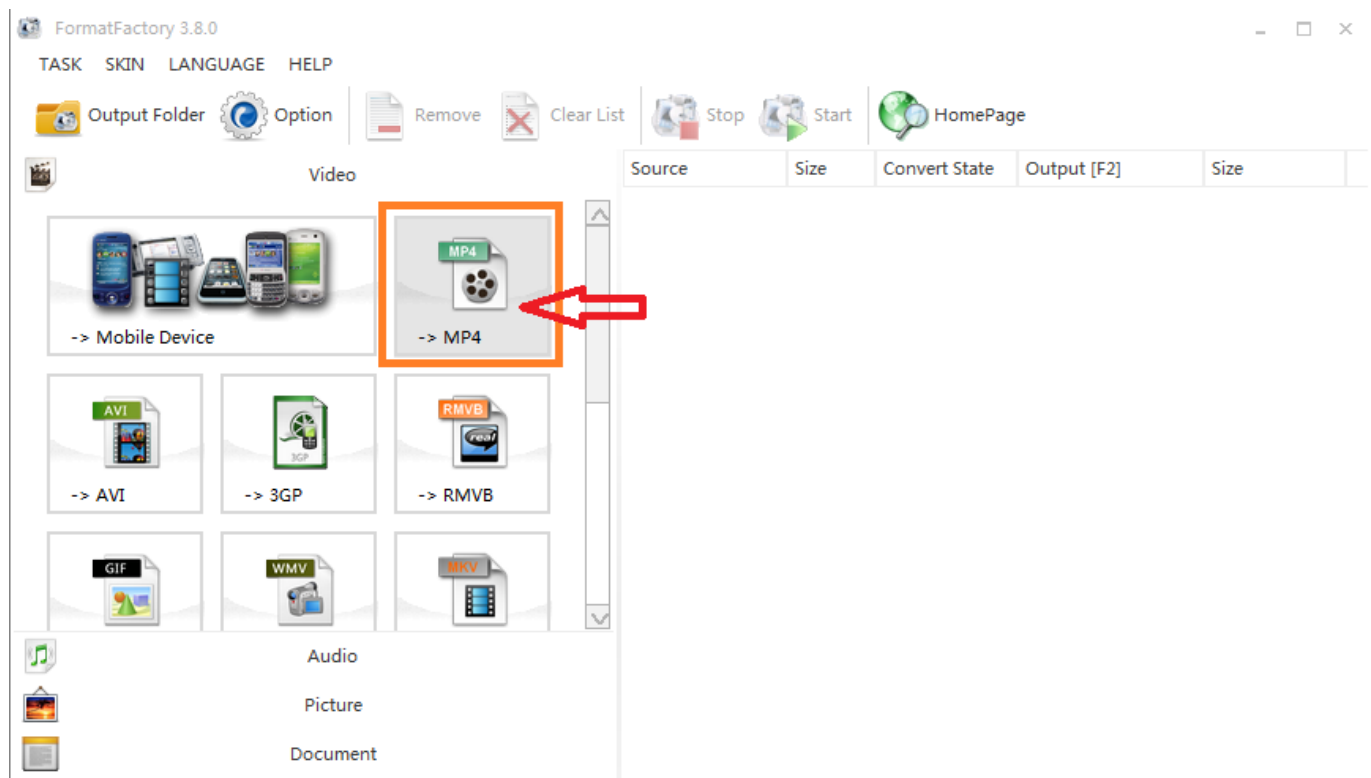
FormatFactory 3.8.0

TASK SKIN LANGUAGE HELP

Output Folder Option Remove Clear List Stop Start HomePage

Video

| Source | Size | Convert State | Output [F2] | Size |
|---|---|---|---|---|

-> Mobile Device

MP4
-> MP4

AVI
-> AVI

3GP
-> 3GP

RMVB
real
-> RMVB

GIF

WMV

MKV

Audio

Picture

Document